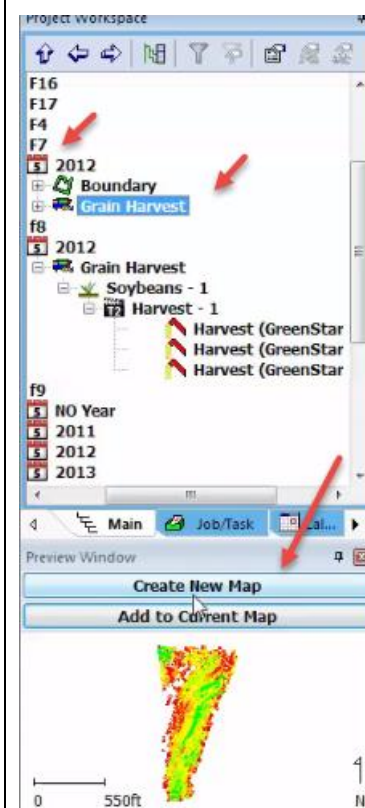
Project Workspace

F16
F17
F4
F7
2012
Boundary
Grain Harvest
f8
2012
Grain Harvest
Soybeans - 1
Harvest - 1
Harvest (GreenStar
Harvest (GreenStar
Harvest (GreenStar
f9
NO Year
2011
2012
2013

Main
Job/Task
Cal...

Preview Window

Create New Map
Add to Current Map

0
550ft
N